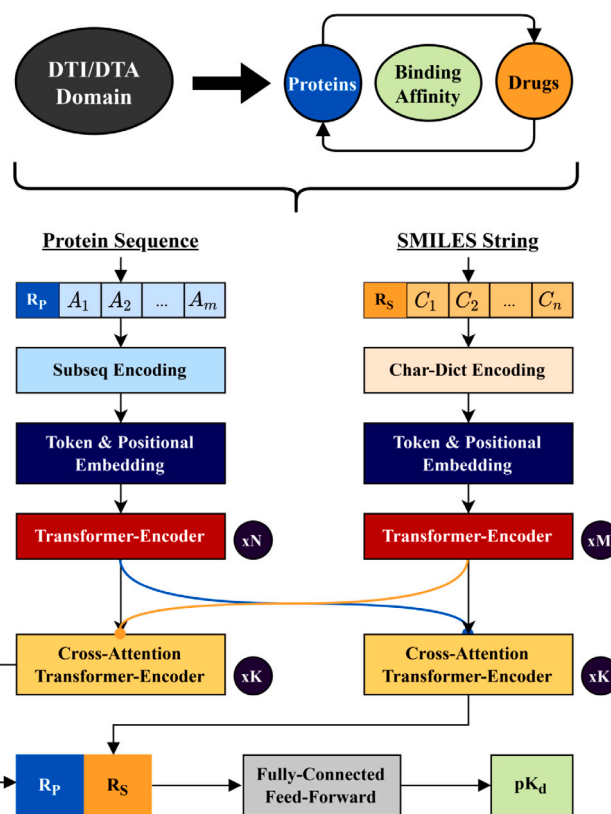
DTI/DTA Domain

Proteins

Binding Affinity

Drugs

Protein Sequence

$R_P$ $A_1$ $A_2$ ... $A_m$

Subseq Encoding

Token & Positional Embedding

Transformer-Encoder

xN

SMILES String

$R_S$ $C_1$ $C_2$ ... $C_n$

Char-Dict Encoding

Token & Positional Embedding

Transformer-Encoder

xM

Cross-Attention Transformer-Encoder

xK

Cross-Attention Transformer-Encoder

xK

$R_P$ $R_S$

Fully-Connected Feed-Forward

$pK_d$